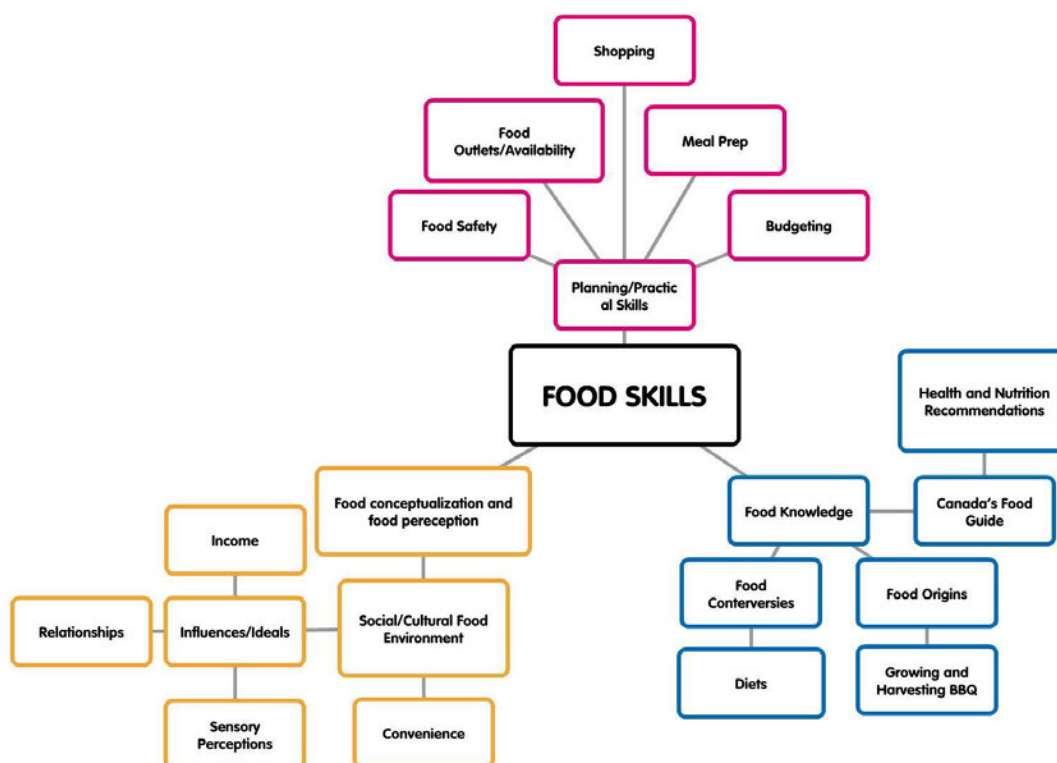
Shopping

Food Outlets/Availability

Meal Prep

Food Safety

Budgeting

Planning/Practic al Skills

FOOD SKILLS

Health and Nutrition Recommendations

Food conceptualization and food pereception

Food Knowledge

Canada's Food Guide

Income

Relationships

Influences/Ideals

Social/Cultural Food Environment

Food Conterversies

Food Origins

Diets

Growing and Harvesting BBQ

Sensory Perceptions

Convenience